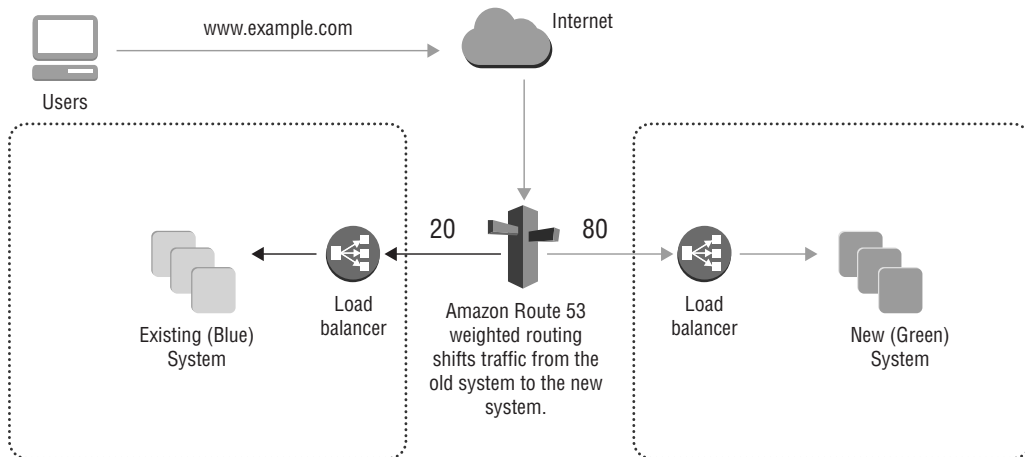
Users

www.example.com

Internet

20

80

Existing (Blue) System

Load balancer

Amazon Route 53 weighted routing shifts traffic from the old system to the new system.

Load balancer

New (Green) System